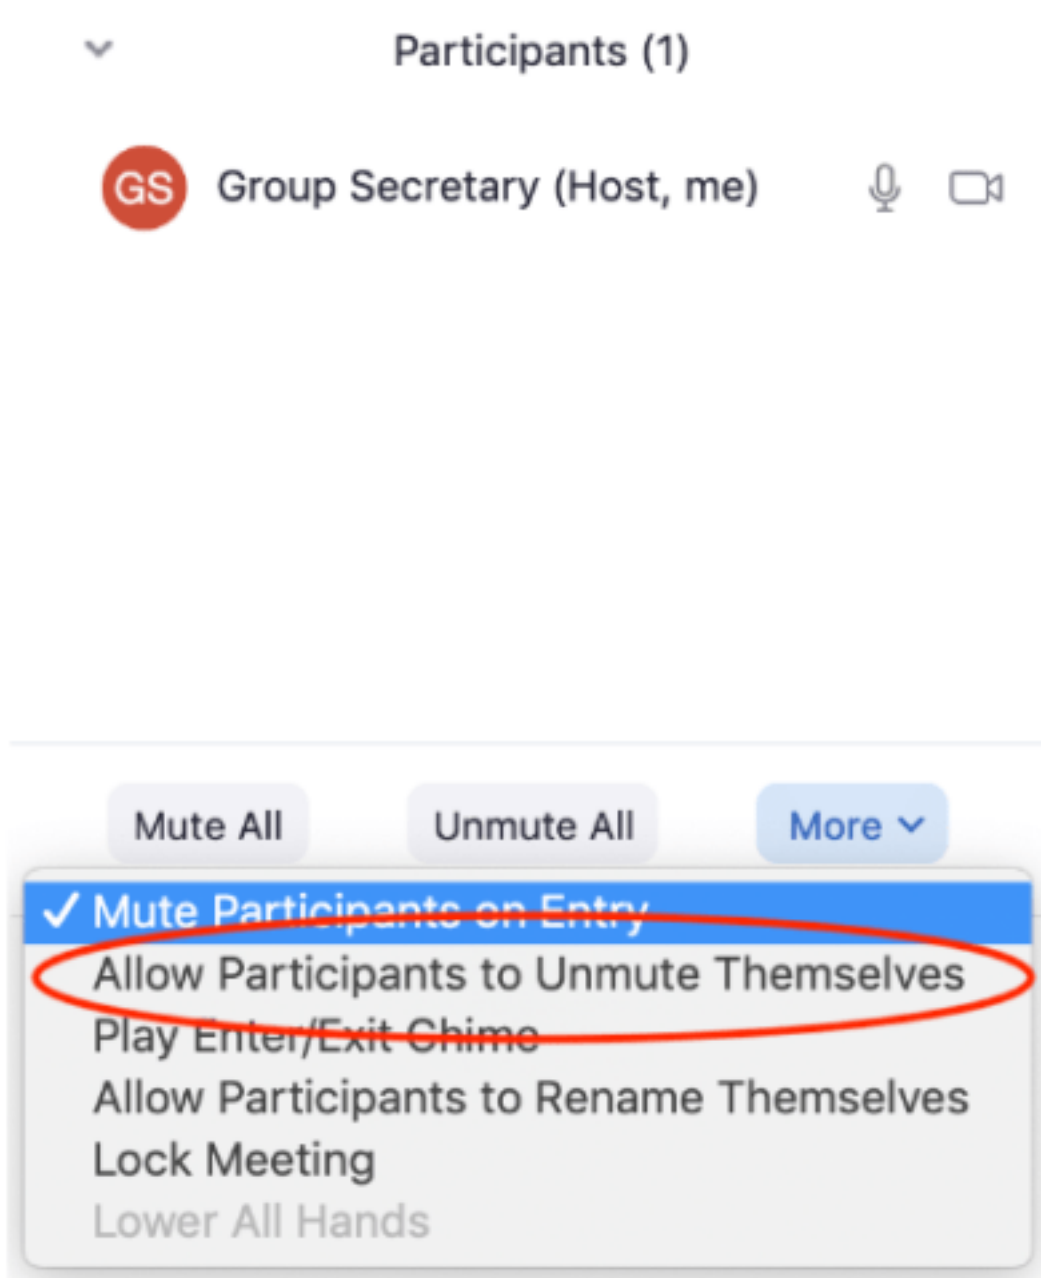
Participants (1)

GS Group Secretary (Host, me)

Mute All
Unmute All
More

✓ Mute Participants on Entry
Allow Participants to Unmute Themselves
Play Enter/Exit Chime
Allow Participants to Rename Themselves
Lock Meeting
Lower All Hands